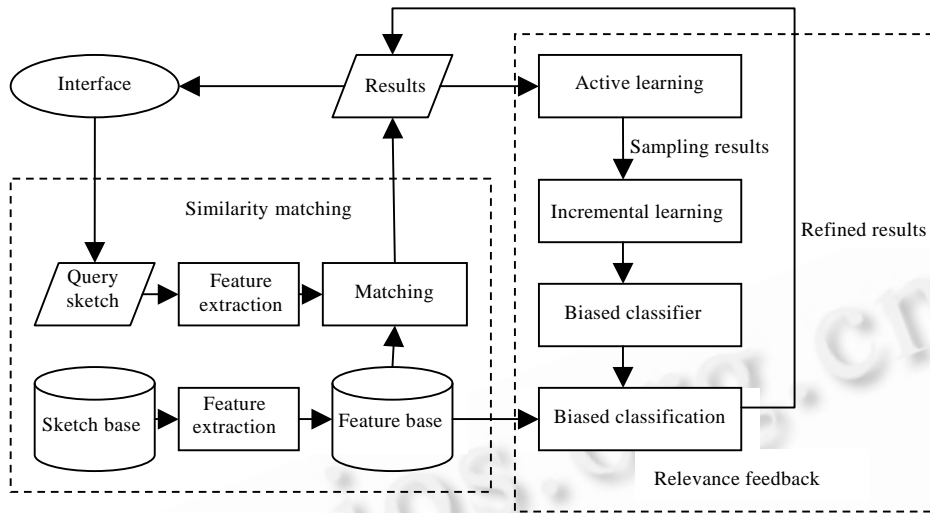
Interface

Results

Active learning

Sampling results

Similarity matching

Incremental learning

Refined results

Query sketch

Feature extraction

Matching

Biased classifier

Sketch base

Feature extraction

Feature base

Biased classification

Relevance feedback